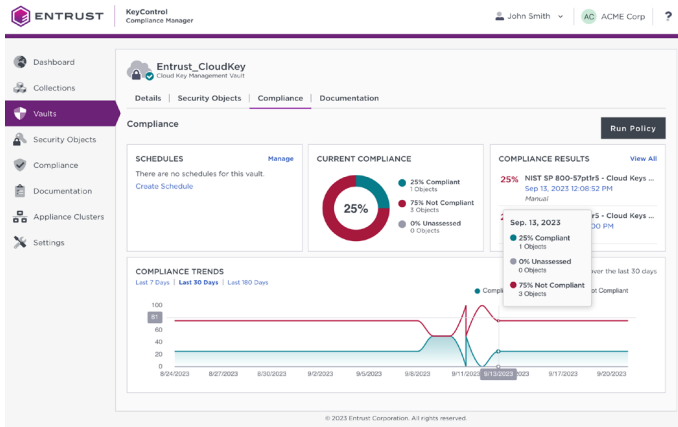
ENTRUST

KeyControl
Compliance Manager

John Smith

AC ACME Corp

?

Dashboard

Collections

Vaults

Security Objects

Compliance

Documentation

Appliance Clusters

Settings

Entrust_CloudKey
Cloud Key Management Vault

Details | Security Objects | Compliance | Documentation

Compliance

Run Policy

SCHEDULES

Manage

There are no schedules for this vault.

Create Schedule

CURRENT COMPLIANCE

25%

25% Compliant
1 Objects

75% Not Compliant
3 Objects

0% Unassessed
0 Objects

COMPLIANCE RESULTS

View All

25% NIST SP 800-57pt1r5 - Cloud Keys ...
Sep 13, 2023 12:08:52 PM
Manual

2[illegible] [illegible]r5 - Cloud Keys ...
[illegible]00 PM

Sep. 13, 2023

25% Compliant
1 Objects

0% Unassessed
0 Objects

75% Not Compliant
3 Objects

COMPLIANCE TRENDS

Last 7 Days | Last 30 Days | Last 180 Days

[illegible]ver the last 30 days

Compli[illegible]

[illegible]ot Compliant

100

81

60

40

20

0

8/24/2023

8/27/2023

8/30/2023

9/2/2023

9/5/2023

9/8/2023

9/11/2023

9/13/2023

9/17/2023

9/20/2023

© 2023 Entrust Corporation. All rights reserved.